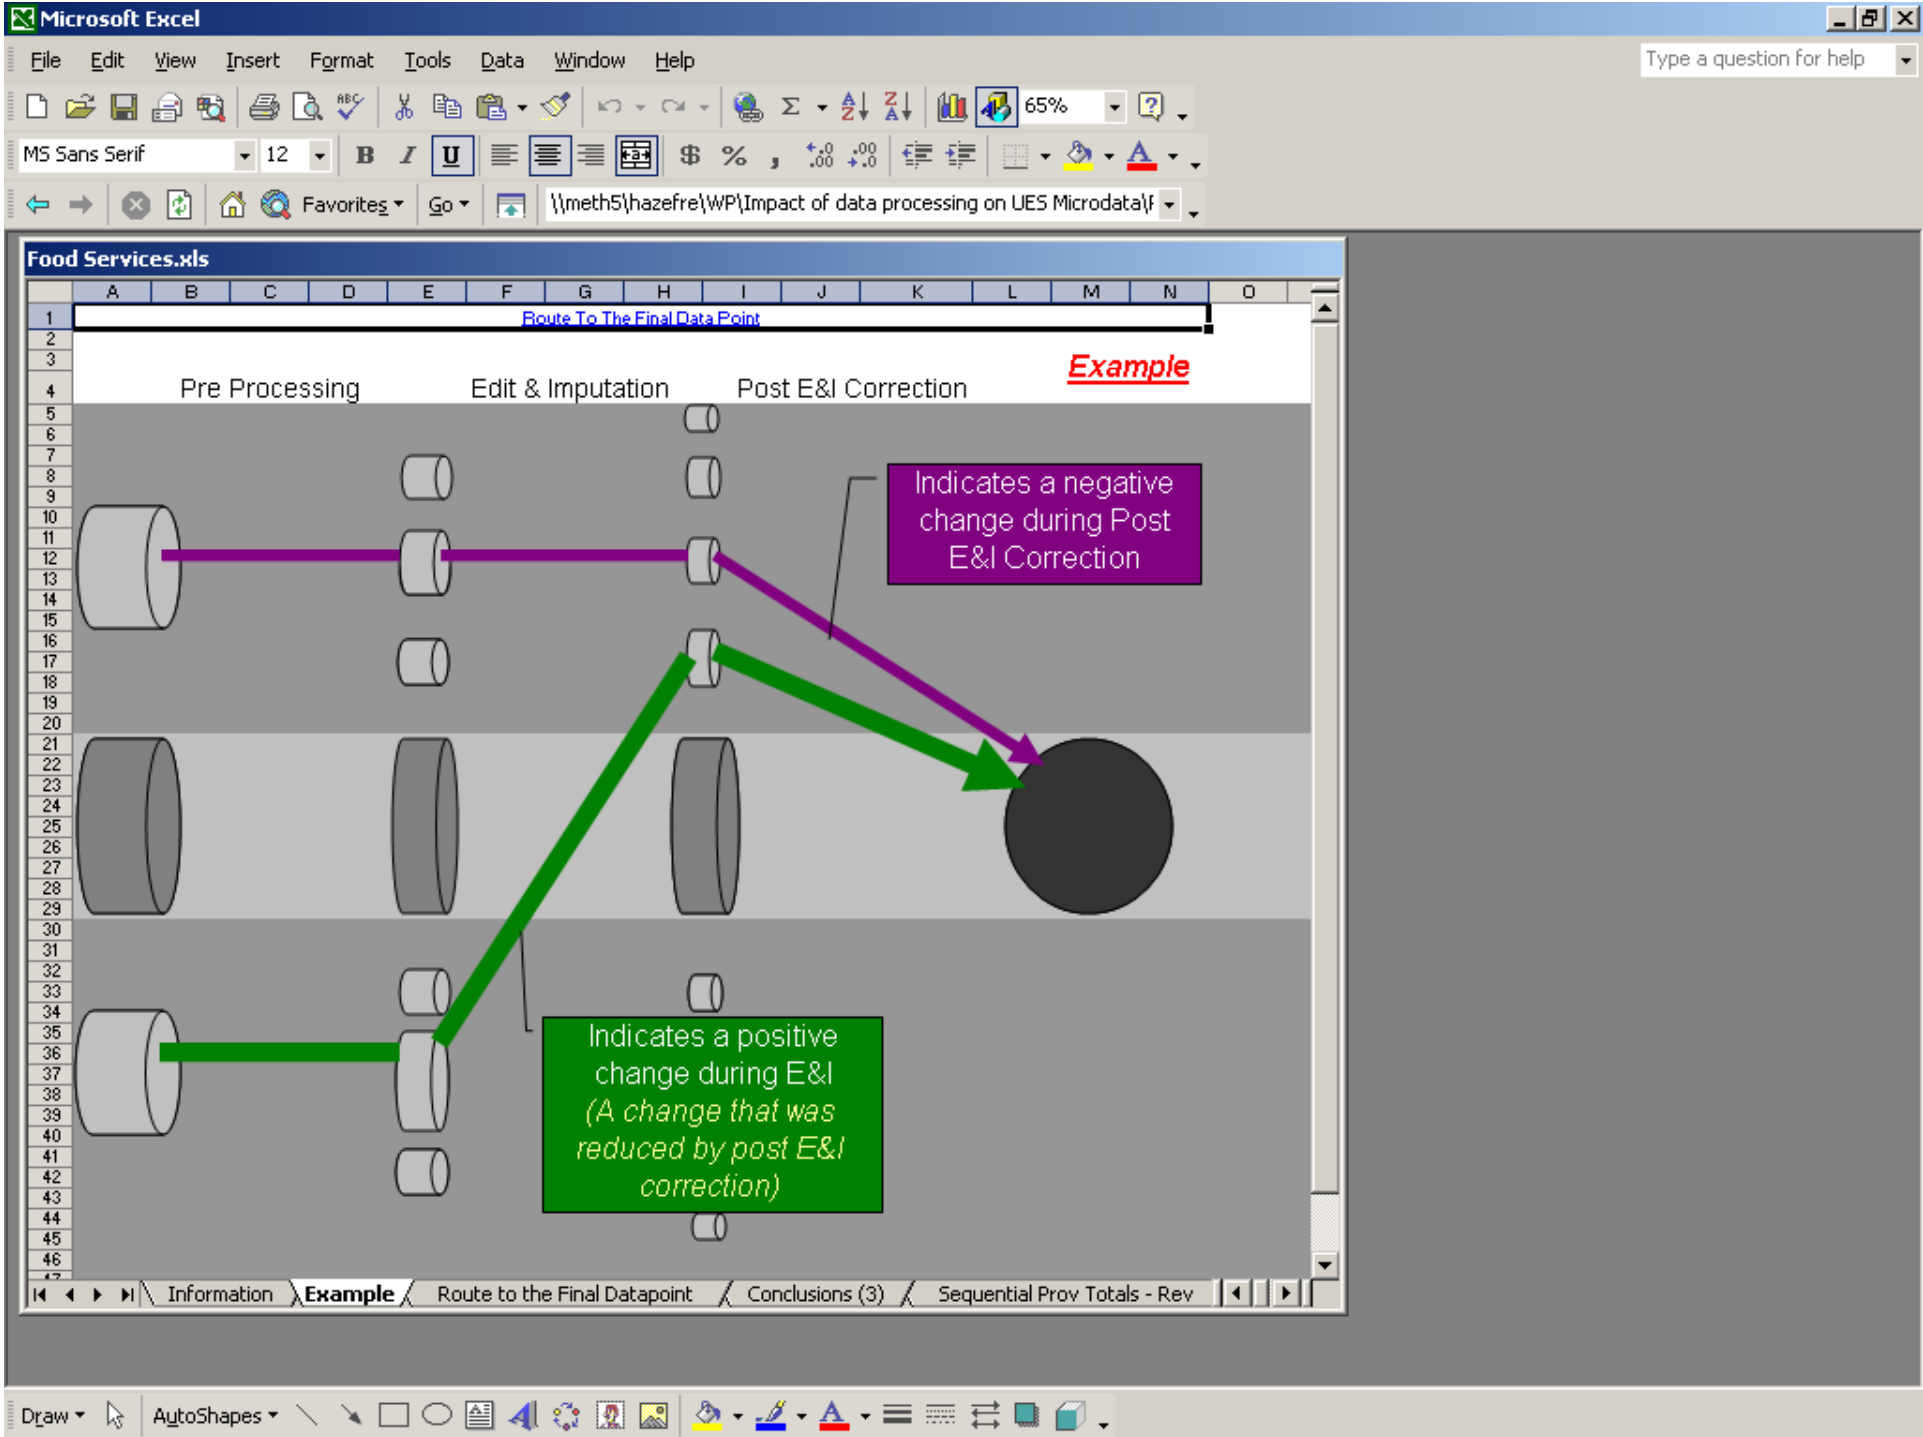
Microsoft Excel

File Edit View Insert Format Tools Data Window Help

Type a question for help

65%

MS Sans Serif 12

B I U

$ %

Favorites Go \\meth5\hazefre\WP\Impact of data processing on UES Microdata\

Food Services.xls

| A | B | C | D | E | F | G | H | I | J | K | L | M | N | O |
|---|---|---|---|---|---|---|---|---|---|---|---|---|---|---|

Route To The Final Data Point

Example

Pre Processing

Edit & Imputation

Post E&I Correction

Indicates a negative change during Post E&I Correction

Indicates a positive change during E&I (A change that was reduced by post E&I correction)

1 2 3 4 5 6 7 8 9 10 11 12 13 14 15 16 17 18 19 20 21 22 23 24 25 26 27 28 29 30 31 32 33 34 35 36 37 38 39 40 41 42 43 44 45 46

Information Example Route to the Final Datapoint Conclusions (3) Sequential Prov Totals - Rev

Draw AutoShapes